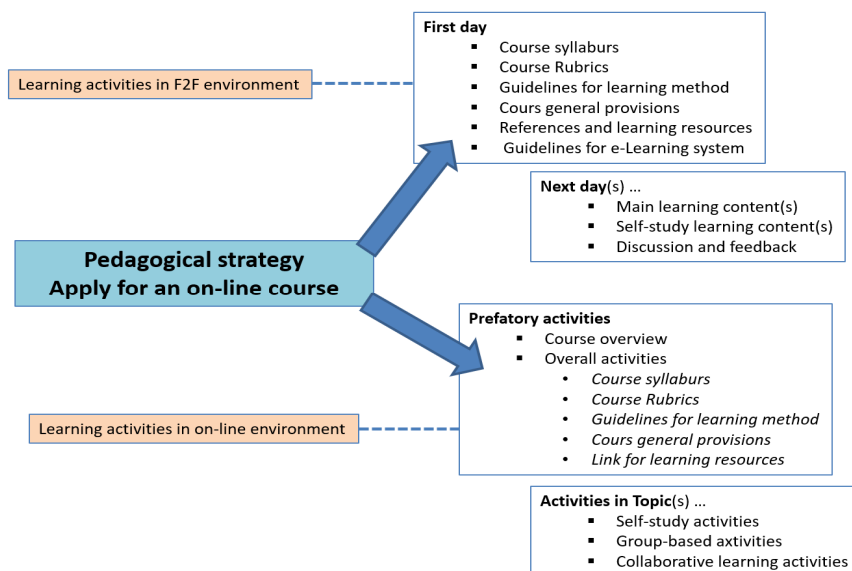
Learning activities in F2F environment

First day
- Course syllaburs
- Course Rubrics
- Guidelines for learning method
- Cours general provisions
- References and learning resources
- Guidelines for e-Learning system

Next day(s) ...
- Main learning content(s)
- Self-study learning content(s)
- Discussion and feedback

Pedagogical strategy
Apply for an on-line course

Prefatory activities
- Course overview
- Overall activities
  - *Course syllaburs*
  - *Course Rubrics*
  - *Guidelines for learning method*
  - *Cours general provisions*
  - *Link for learning resources*

Learning activities in on-line environment

Activities in Topic(s) ...
- Self-study activities
- Group-based axtivities
- Collaborative learning activities